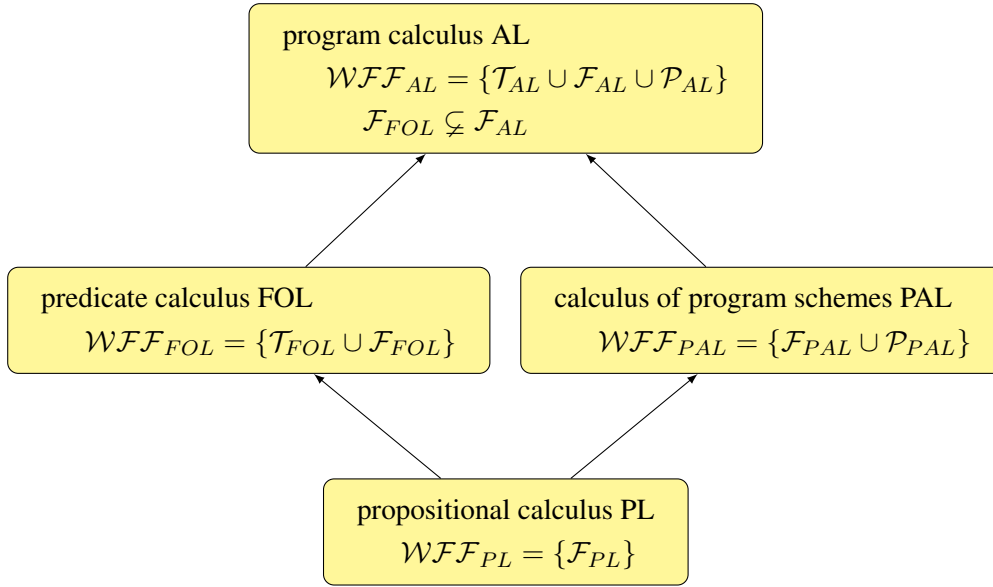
program calculus AL
$\mathcal{WFF}_{AL} = \{\mathcal{T}_{AL} \cup \mathcal{F}_{AL} \cup \mathcal{P}_{AL}\}$
$\mathcal{F}_{FOL} \subsetneq \mathcal{F}_{AL}$

predicate calculus FOL
$\mathcal{WFF}_{FOL} = \{\mathcal{T}_{FOL} \cup \mathcal{F}_{FOL}\}$

calculus of program schemes PAL
$\mathcal{WFF}_{PAL} = \{\mathcal{F}_{PAL} \cup \mathcal{P}_{PAL}\}$

propositional calculus PL
$\mathcal{WFF}_{PL} = \{\mathcal{F}_{PL}\}$